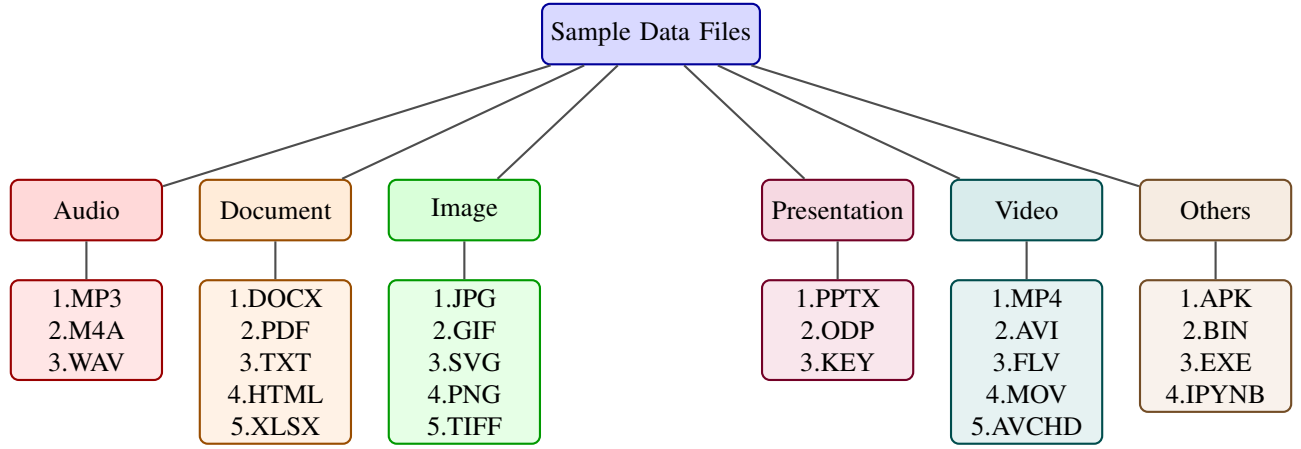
Sample Data Files

Audio
1.MP3
2.M4A
3.WAV

Document
1.DOCX
2.PDF
3.TXT
4.HTML
5.XLSX

Image
1.JPG
2.GIF
3.SVG
4.PNG
5.TIFF

Presentation
1.PPTX
2.ODP
3.KEY

Video
1.MP4
2.AVI
3.FLV
4.MOV
5.AVCHD

Others
1.APK
2.BIN
3.EXE
4.IPYNB